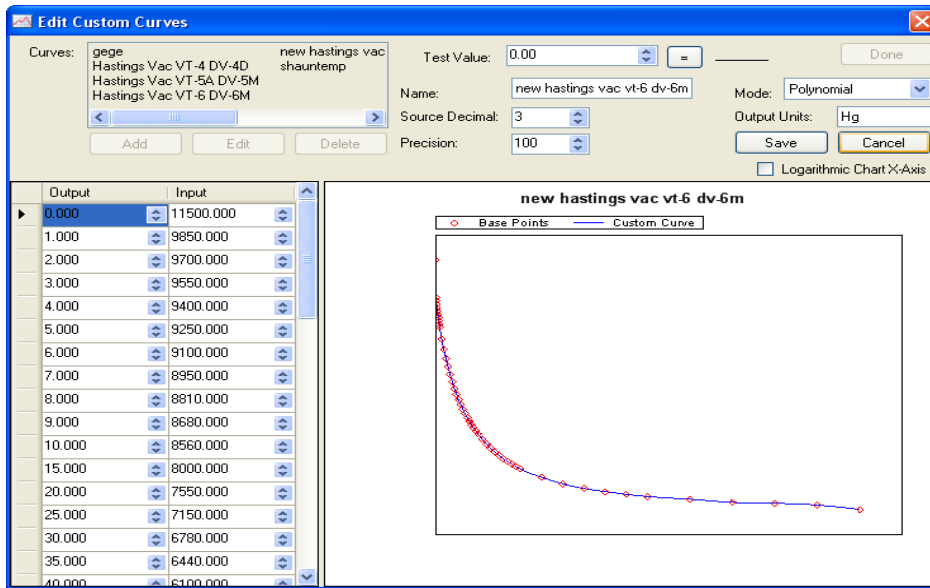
Edit Custom Curves

Curves: gege
Hastings Vac VT-4 DV-4D
Hastings Vac VT-5A DV-5M
Hastings Vac VT-6 DV-6M
new hastings vac
shauntemp

Add Edit Delete

Test Value: 0.00 =

Done

Name: new hastings vac vt-6 dv-6m

Mode: Polynomial

Source Decimal: 3

Output Units: Hg

Precision: 100

Save Cancel

Logarithmic Chart X-Axis

| Output | Input |
|---|---|
| 0.000 | 11500.000 |
| 1.000 | 9850.000 |
| 2.000 | 9700.000 |
| 3.000 | 9550.000 |
| 4.000 | 9400.000 |
| 5.000 | 9250.000 |
| 6.000 | 9100.000 |
| 7.000 | 8950.000 |
| 8.000 | 8810.000 |
| 9.000 | 8680.000 |
| 10.000 | 8560.000 |
| 15.000 | 8000.000 |
| 20.000 | 7550.000 |
| 25.000 | 7150.000 |
| 30.000 | 6780.000 |
| 35.000 | 6440.000 |
| 40.000 | 6100.000 |

new hastings vac vt-6 dv-6m

Base Points Custom Curve